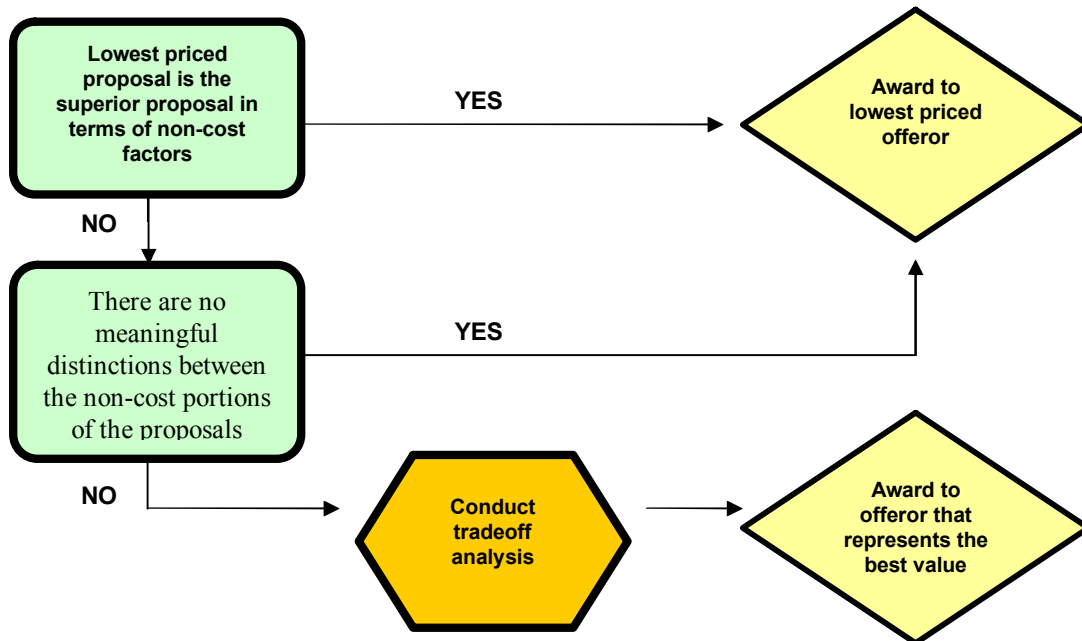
Lowest priced proposal is the superior proposal in terms of non-cost factors

YES

Award to lowest priced offeror

NO

There are no meaningful distinctions between the non-cost portions of the proposals

YES

NO

Conduct tradeoff analysis

Award to offeror that represents the best value